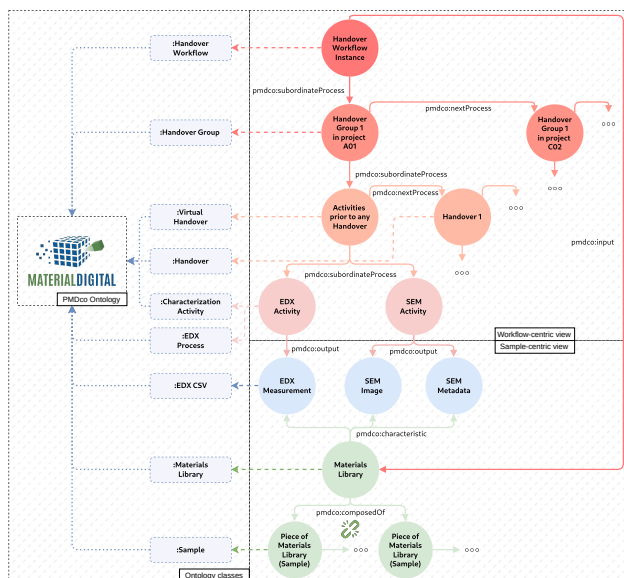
:Handover Workflow

:Handover Group

:Virtual Handover

:Handover

:Characterization Activity

:EDX Process

:EDX CSV

:Materials Library

:Sample

MATERIALDIGITAL

PMDco Ontology

Ontology classes

Handover Workflow Instance

pmdco:subordinateProcess

Handover Group 1 in project A01

pmdco:nextProcess

Handover Group 1 in project C02

ooo

ooo

pmdco:subordinateProcess

pmdco:nextProcess

Activities prior to any Handover

Handover 1

ooo

ooo

pmdco:input

pmdco:subordinateProcess

EDX Activity

SEM Activity

Workflow-centric view

Sample-centric view

pmdco:output

pmdco:output

EDX Measurement

SEM Image

SEM Metadata

pmdco:characteristic

Materials Library

pmdco:composedOf

Piece of Materials Library (Sample)

ooo

Piece of Materials Library (Sample)

ooo